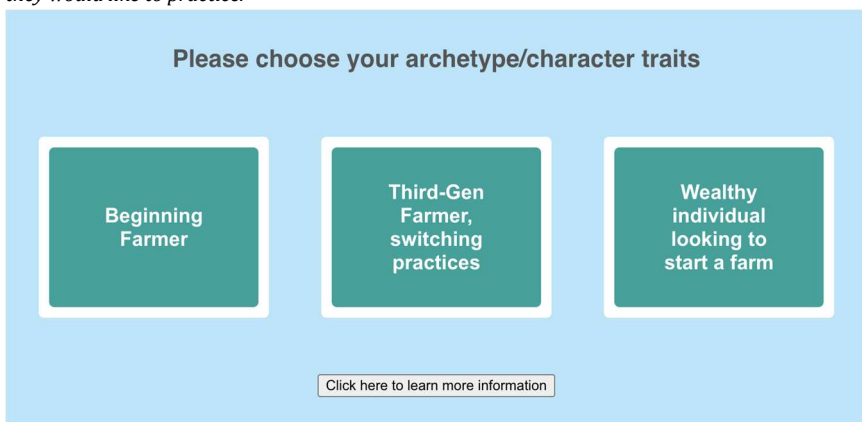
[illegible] would like to practice.

Please choose your archetype/character traits

Beginning Farmer

Third-Gen Farmer, switching practices

Wealthy individual looking to start a farm

Click here to learn more information